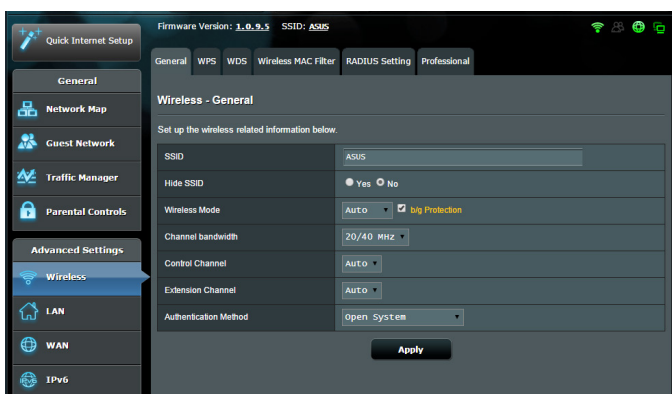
Quick Internet Setup

General

Network Map

Guest Network

Traffic Manager

Parental Controls

Advanced Settings

Wireless

LAN

WAN

IPv6

Firmware Version: 1.0.9.5 SSID: ASUS

General | WPS | WDS | Wireless MAC Filter | RADIUS Setting | Professional

Wireless - General

Set up the wireless related information below.

| | |
|---|---|
| SSID | ASUS |
| Hide SSID | Yes No |
| Wireless Mode | Auto b/g Protection |
| Channel bandwidth | 20/40 MHz |
| Control Channel | Auto |
| Extension Channel | Auto |
| Authentication Method | Open System |

Apply